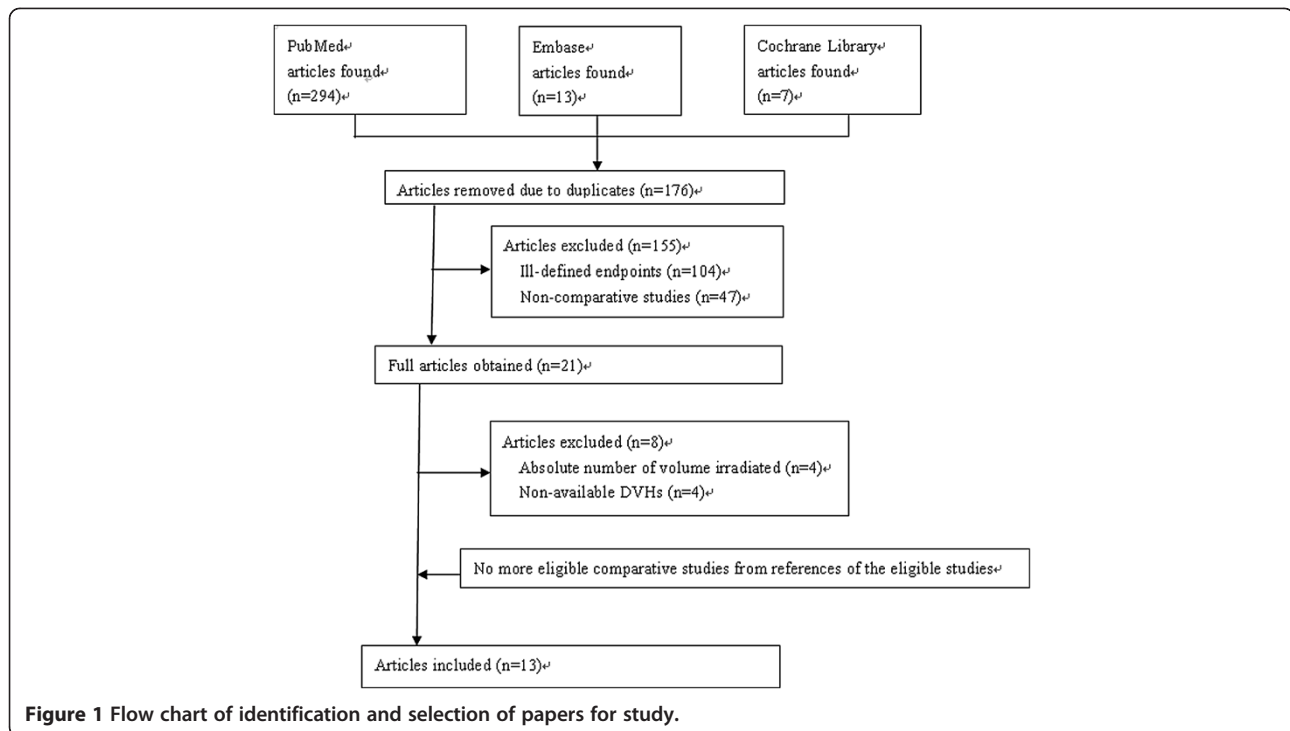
PubMed
articles found
(n=294)

Embase
articles found
(n=13)

Cochrane Library
articles found
(n=7)

Articles removed due to duplicates (n=176)

Articles excluded (n=155)
Ill-defined endpoints (n=104)
Non-comparative studies (n=47)

Full articles obtained (n=21)

Articles excluded (n=8)
Absolute number of volume irradiated (n=4)
Non-available DVHs (n=4)

No more eligible comparative studies from references of the eligible studies

Articles included (n=13)

Figure 1 Flow chart of identification and selection of papers for study.